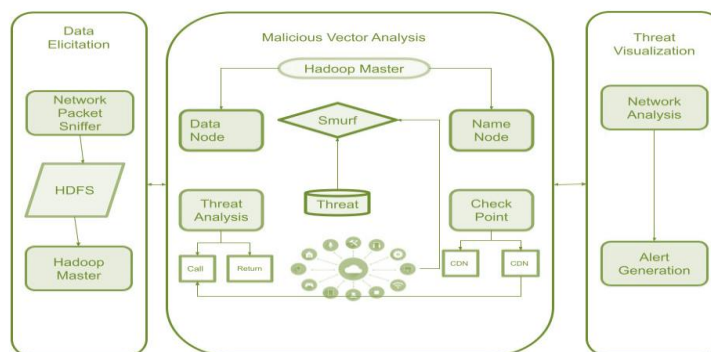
Data Elicitation

Network Packet Sniffer

HDFS

Hadoop Master

Malicious Vector Analysis

Hadoop Master

Data Node

Smurf

Name Node

Threat

Threat Analysis

Check Point

Call

Return

CDN

CDN

Threat Visualization

Network Analysis

Alert Generation